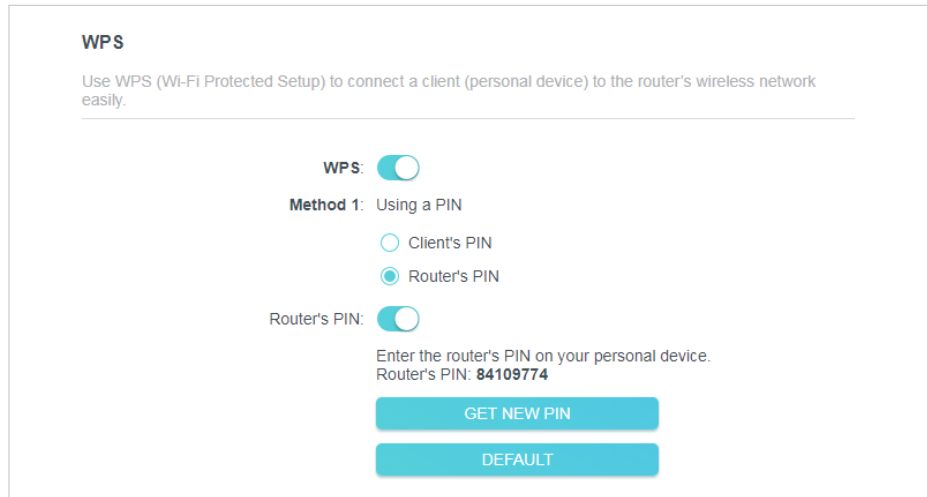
WPS

Use WPS (Wi-Fi Protected Setup) to connect a client (personal device) to the router's wireless network easily.

WPS:

Method 1: Using a PIN

Client's PIN

Router's PIN

Router's PIN:

Enter the router's PIN on your personal device.
Router's PIN: 84109774

GET NEW PIN

DEFAULT